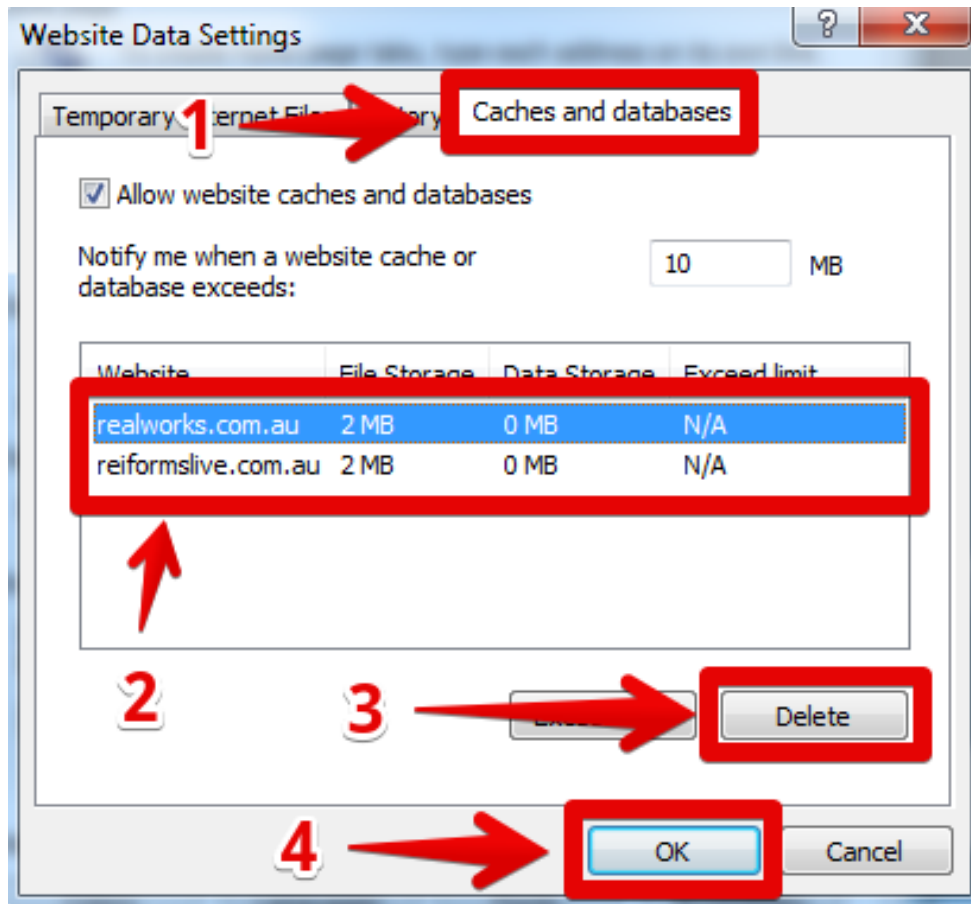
Website Data Settings

?

X

Temporary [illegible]ternet Fil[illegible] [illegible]tory

1

Caches and databases

Allow website caches and databases

Notify me when a website cache or database exceeds:

10

MB

| Website | File Storage | Data Storage | Exceed limit |
|---|---|---|---|
| realworks.com.au | 2 MB | 0 MB | N/A |
| reiformslive.com.au | 2 MB | 0 MB | N/A |

2

3

Exce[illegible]

Delete

4

OK

Cancel